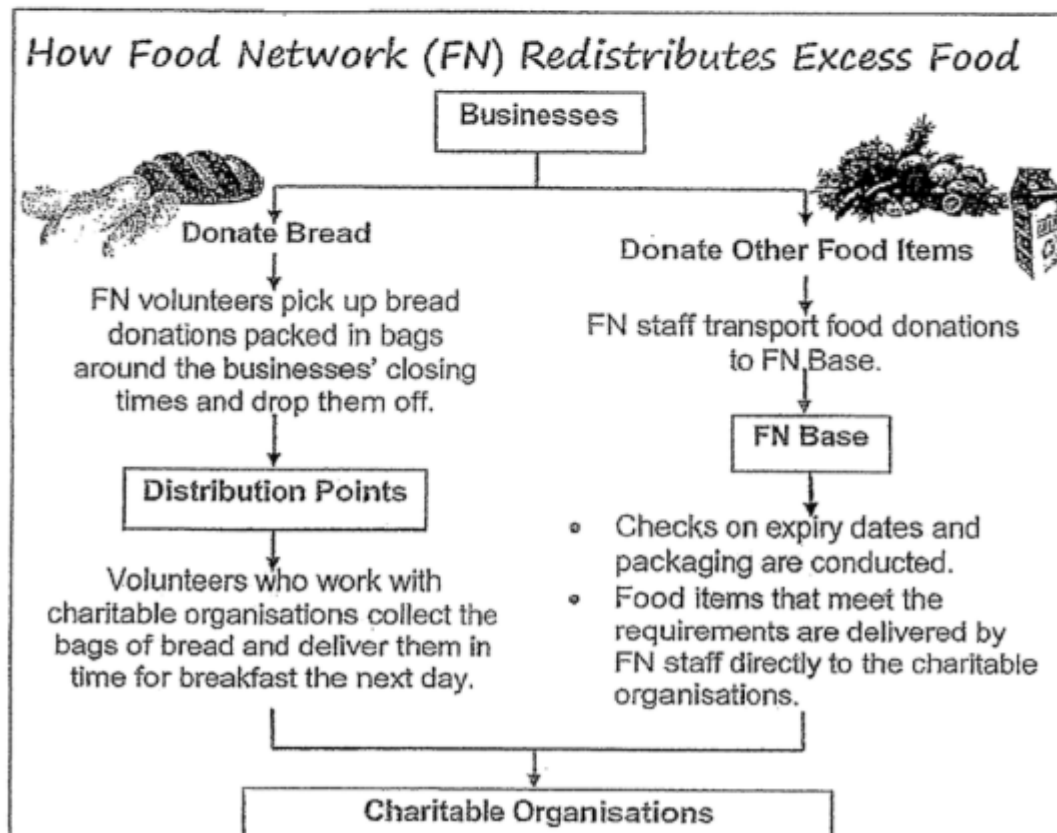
How Food Network (FN) Redistributes Excess Food

Businesses

Donate Bread

FN volunteers pick up bread donations packed in bags around the businesses' closing times and drop them off.

Distribution Points

Volunteers who work with charitable organisations collect the bags of bread and deliver them in time for breakfast the next day.

Donate Other Food Items

FN staff transport food donations to FN Base.

FN Base

- Checks on expiry dates and packaging are conducted.
- Food items that meet the requirements are delivered by FN staff directly to the charitable organisations.

Charitable Organisations